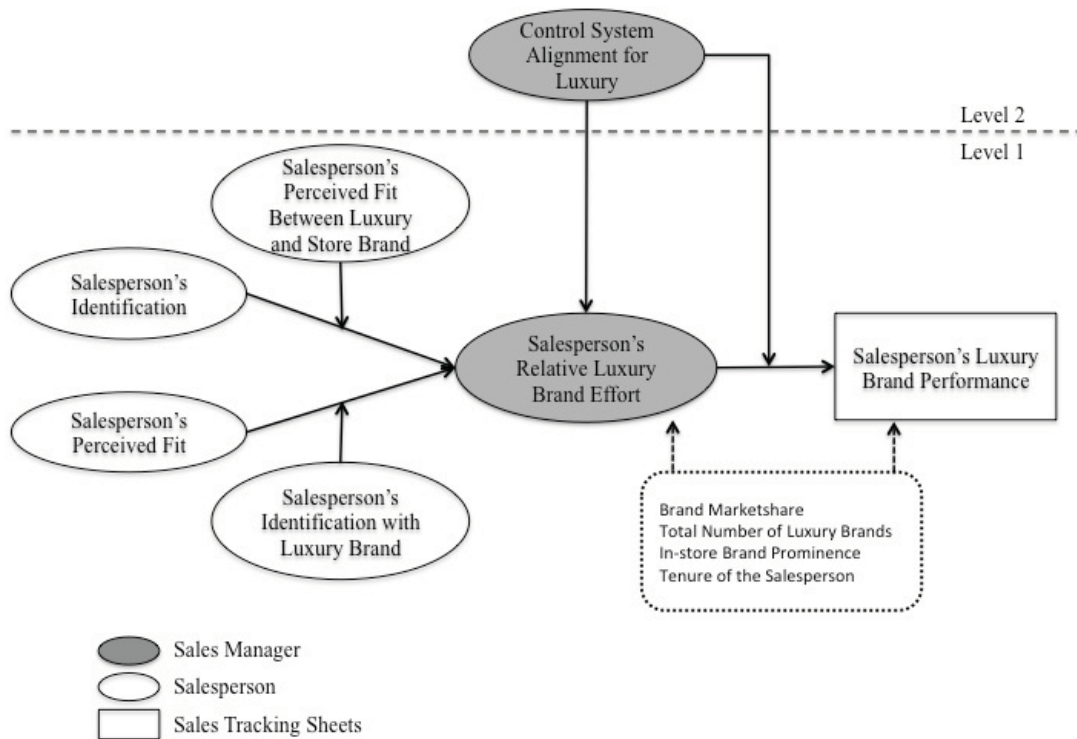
Control System Alignment for Luxury

Level 2

Level 1

Salesperson's Perceived Fit Between Luxury and Store Brand

Salesperson's Identification

Salesperson's Relative Luxury Brand Effort

Salesperson's Luxury Brand Performance

Salesperson's Perceived Fit

Salesperson's Identification with Luxury Brand

Brand Marketshare
Total Number of Luxury Brands
In-store Brand Prominence
Tenure of the Salesperson

Sales Manager
Salesperson
Sales Tracking Sheets